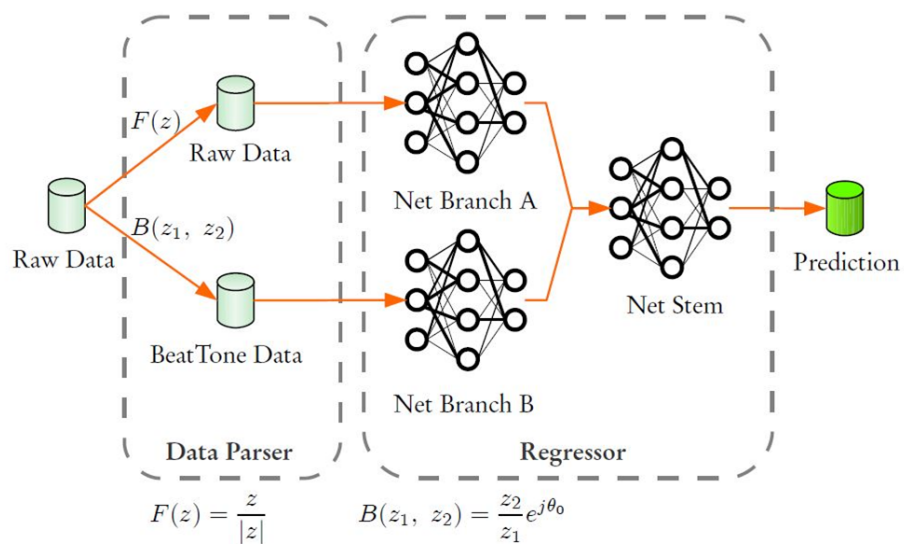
$F(z)$

Raw Data

$B(z_1,\ z_2)$

Raw Data

BeatTone Data

Data Parser

Net Branch A

Net Branch B

Net Stem

Regressor

Prediction

$F(z) = \frac{z}{|z|}$

$B(z_1,\ z_2) = \frac{z_2}{z_1}e^{j\theta_0}$